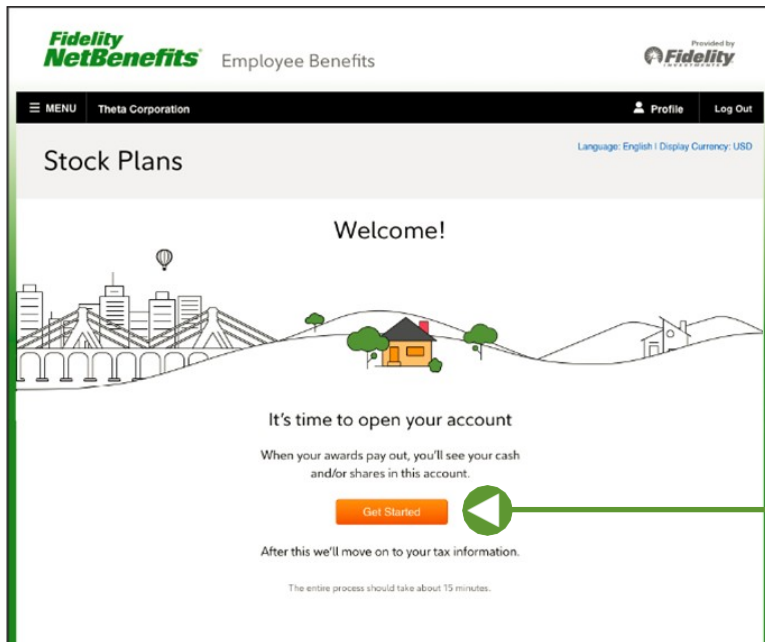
Fidelity NetBenefits® Employee Benefits

Provided by Fidelity INVESTMENTS

☰ MENU Theta Corporation

Profile Log Out

Stock Plans

Language: English | Display Currency: USD

Welcome!

It's time to open your account

When your awards pay out, you'll see your cash and/or shares in this account.

Get Started

After this we'll move on to your tax information.

The entire process should take about 15 minutes.